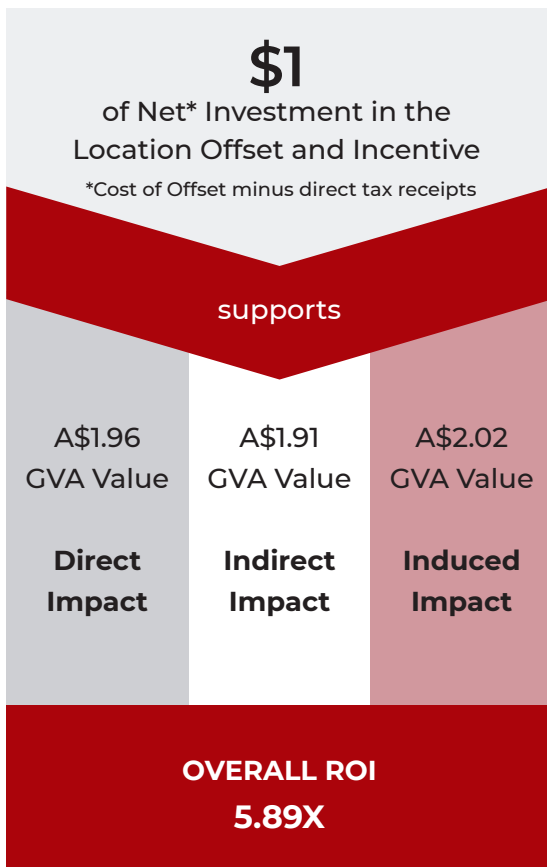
$1
of Net* Investment in the Location Offset and Incentive
*Cost of Offset minus direct tax receipts

supports

A$1.96
GVA Value

Direct Impact

A$1.91
GVA Value

Indirect Impact

A$2.02
GVA Value

Induced Impact

OVERALL ROI
5.89X